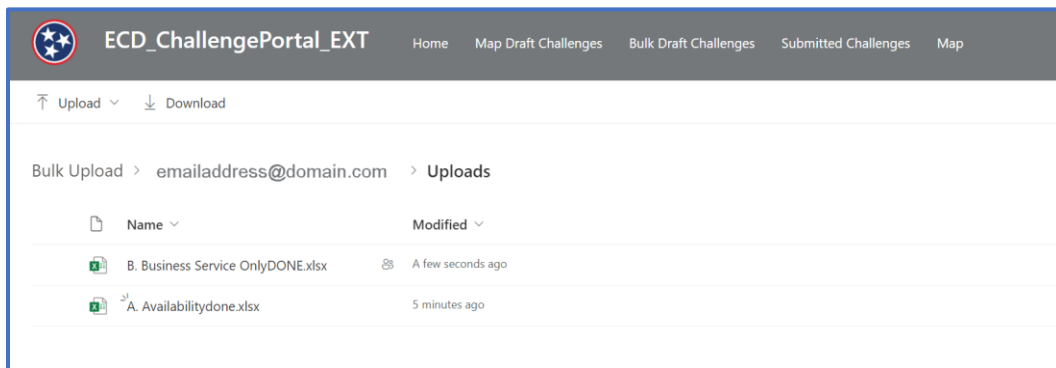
ECD_ChallengePortal_EXT

Home Map Draft Challenges Bulk Draft Challenges Submitted Challenges Map

Upload Download

Bulk Upload > emailaddress@domain.com > Uploads

| Name | Modified |
|---|---|
| B. Business Service OnlyDONE.xlsx | A few seconds ago |
| A. Availabilitydone.xlsx | 5 minutes ago |